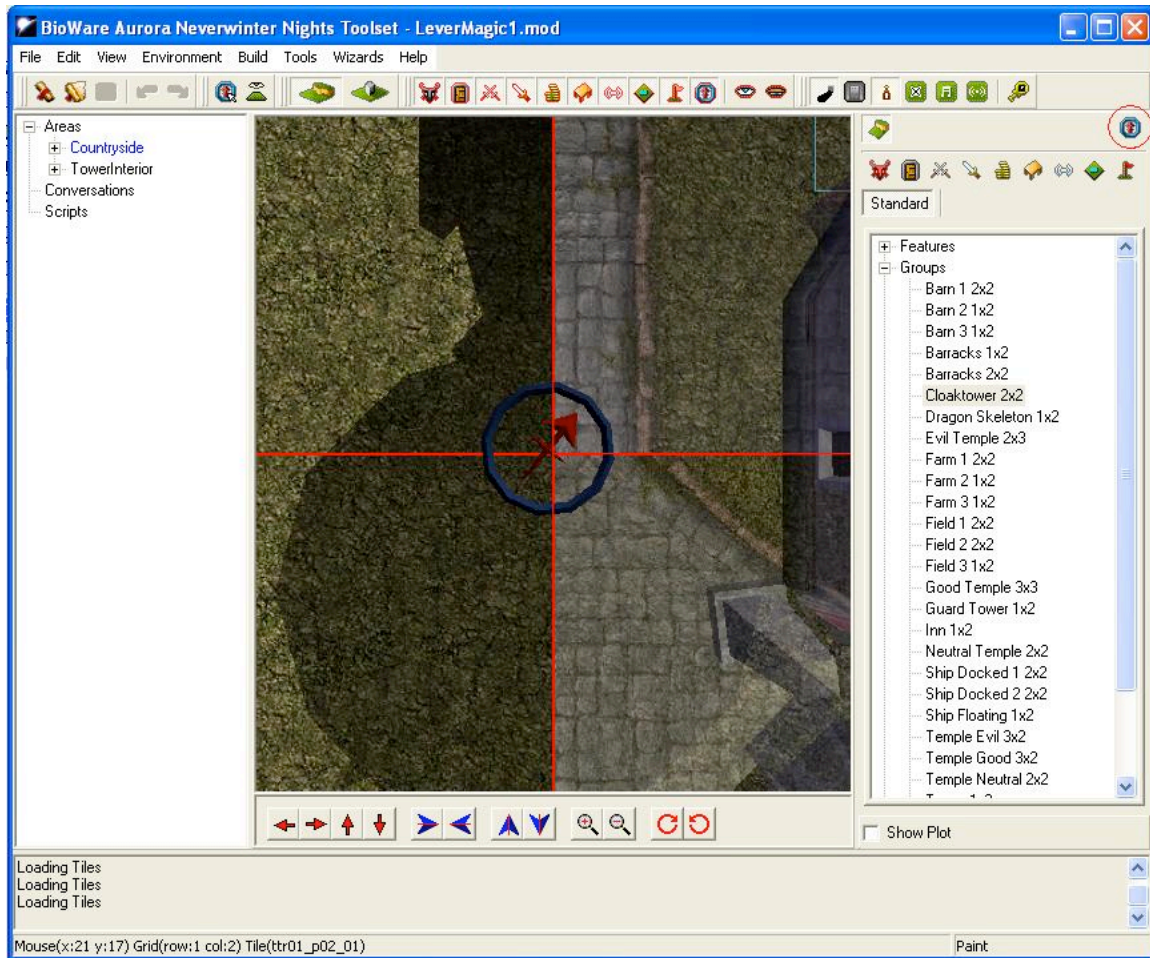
BioWare Aurora Neverwinter Nights Toolset - LeverMagic1.mod

File Edit View Environment Build Tools Wizards Help

Areas
Countryside
TowerInterior
Conversations
Scripts

Standard

Features
Groups
Barn 1 2x2
Barn 2 1x2
Barn 3 1x2
Barracks 1x2
Barracks 2x2
Cloaktower 2x2
Dragon Skeleton 1x2
Evil Temple 2x3
Farm 1 2x2
Farm 2 1x2
Farm 3 1x2
Field 1 2x2
Field 2 2x2
Field 3 1x2
Good Temple 3x3
Guard Tower 1x2
Inn 1x2
Neutral Temple 2x2
Ship Docked 1 2x2
Ship Docked 2 2x2
Ship Floating 1x2
Temple Evil 3x2
Temple Good 3x2
Temple Neutral 2x2
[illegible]

Show Plot

Loading Tiles
Loading Tiles
Loading Tiles

Mouse(x:21 y:17) Grid(row:1 col:2) Tile(ttr01_p02_01)

Paint